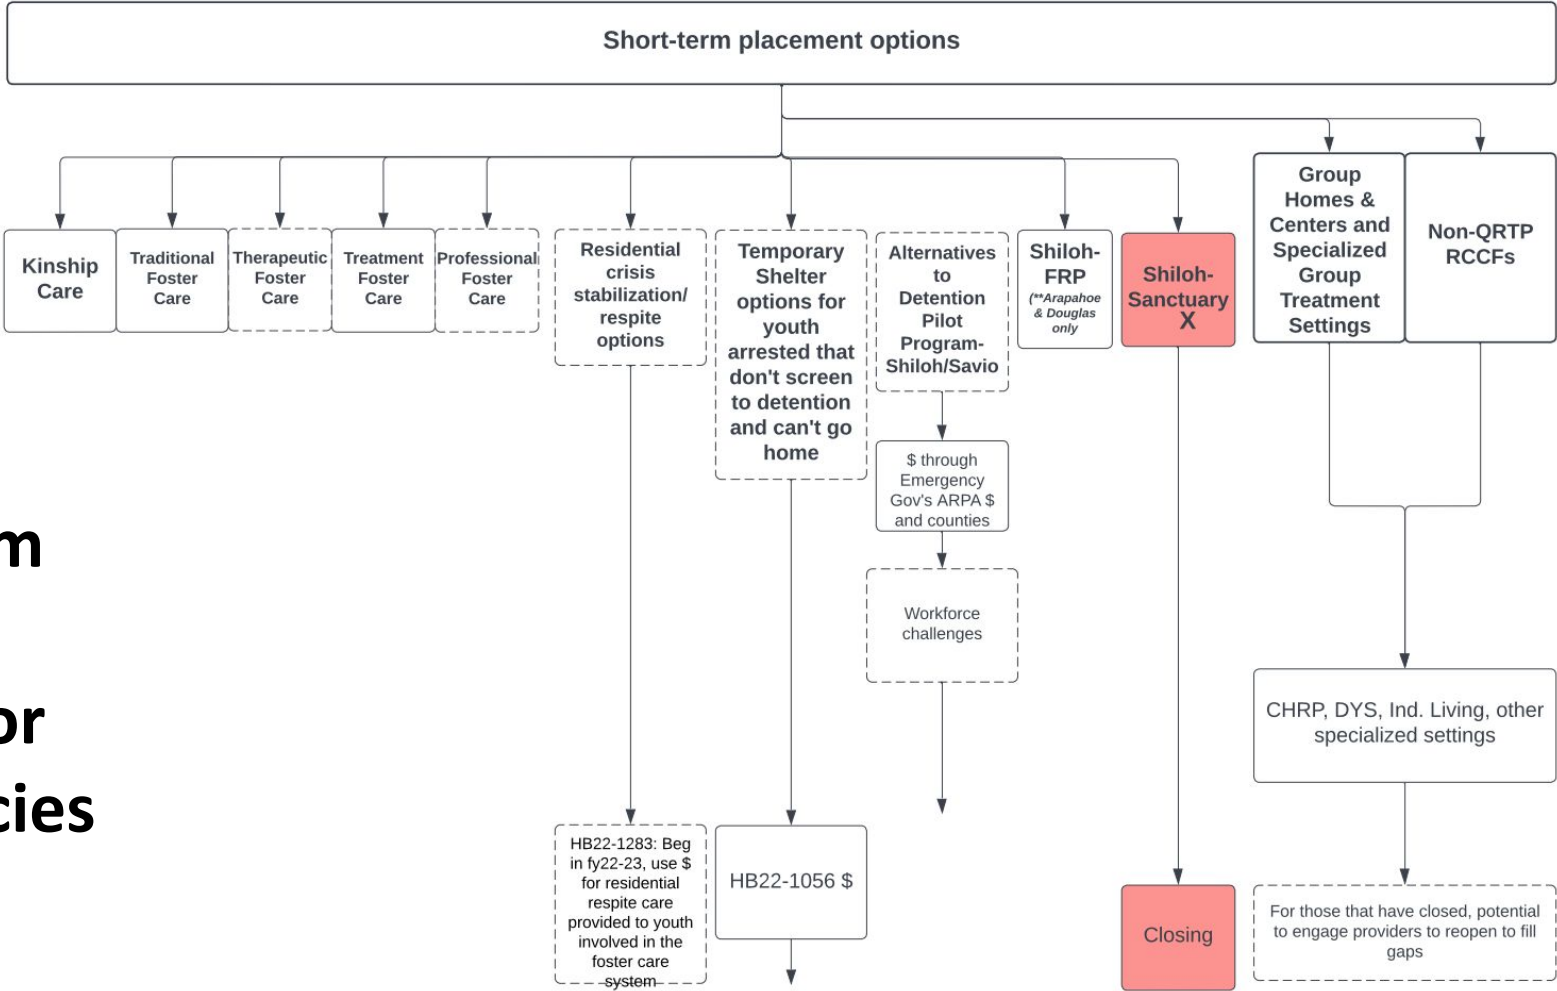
Short-term placement options

Kinship Care

Traditional Foster Care

Therapeutic Foster Care

Treatment Foster Care

Professional Foster Care

Residential crisis stabilization/ respite options

Temporary Shelter options for youth arrested that don't screen to detention and can't go home

Alternatives to Detention Pilot Program-Shiloh/Savio

Shiloh-FRP (**Arapahoe & Douglas only

Shiloh-Sanctuary X

Group Homes & Centers and Specialized Group Treatment Settings

Non-QRTP RCCFs

$ through Emergency Gov's ARPA $ and counties

Workforce challenges

CHRP, DYS, Ind. Living, other specialized settings

m

or

cies

HB22-1283: Beg in fy22-23, use $ for residential respite care provided to youth involved in the foster care system

HB22-1056 $

Closing

For those that have closed, potential to engage providers to reopen to fill gaps